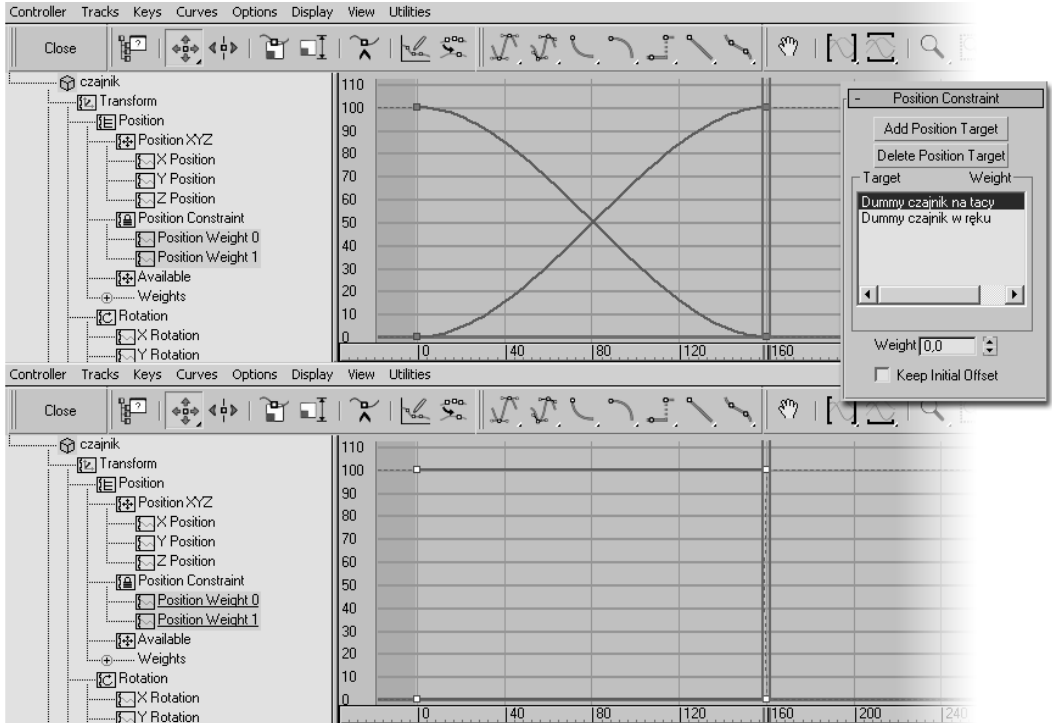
Controller Tracks Keys Curves Options Display View Utilities

Close

czajnik
Transform
Position
Position XYZ
X Position
Y Position
Z Position
Position Constraint
Position Weight 0
Position Weight 1
Available
Weights
Rotation
X Rotation
Y Rotation

110
100
90
80
70
60
50
40
30
20
10
0

0 40 80 120 160

- Position Constraint
Add Position Target
Delete Position Target
Target Weight
Dummy czajnik na tacy
Dummy czajnik w ręku
Weight 0,0
Keep Initial Offset

Controller Tracks Keys Curves Options Display View Utilities

Close

czajnik
Transform
Position
Position XYZ
X Position
Y Position
Z Position
Position Constraint
Position Weight 0
Position Weight 1
Available
Weights
Rotation
X Rotation
Y Rotation

110
100
90
80
70
60
50
40
30
20
10
0

0 40 80 120 160 200 240